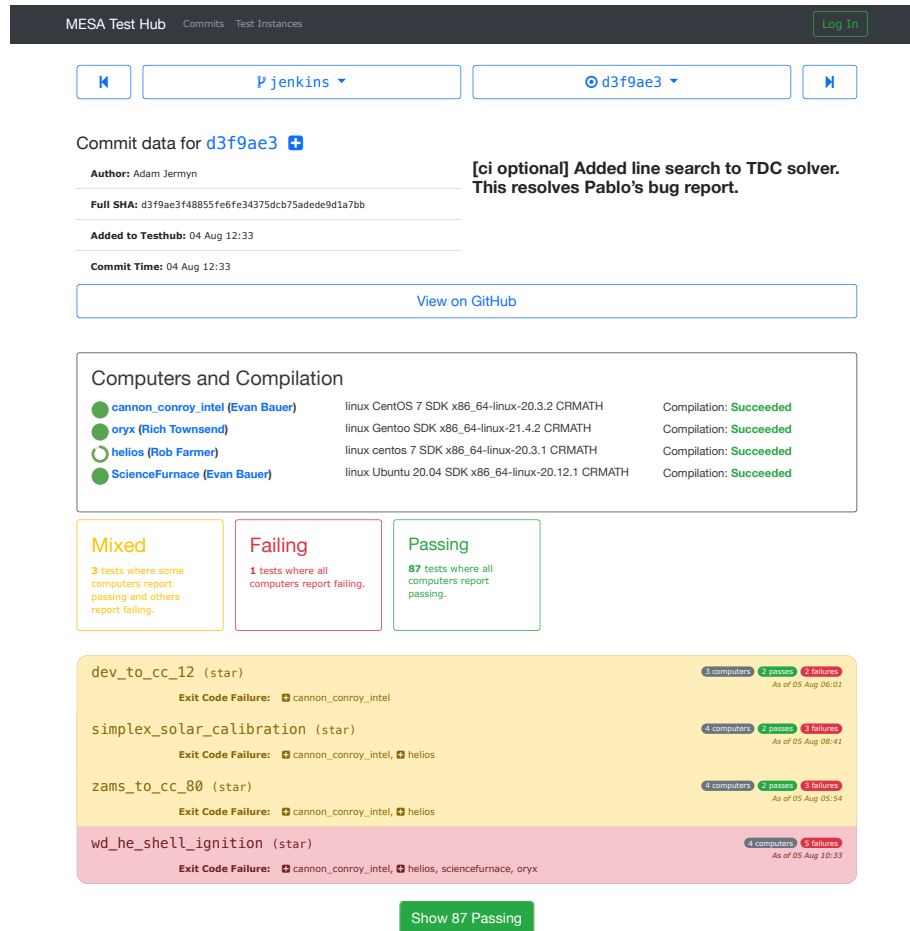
MESA Test Hub Commits Test Instances Log In

jenkins

d3f9ae3

Commit data for d3f9ae3

Author: Adam Jermyn

Full SHA: d3f9ae3f48855fe6fe34375dcb75adede9d1a7bb

Added to Testhub: 04 Aug 12:33

Commit Time: 04 Aug 12:33

[ci optional] Added line search to TDC solver. This resolves Pablo's bug report.

View on GitHub

Computers and Compilation

| | | |
|---|---|---|
| cannon_conroy_intel (Evan Bauer) | linux CentOS 7 SDK x86_64-linux-20.3.2 CRMATH | Compilation: Succeeded |
| oryx (Rich Townsend) | linux Gentoo SDK x86_64-linux-21.4.2 CRMATH | Compilation: Succeeded |
| helios (Rob Farmer) | linux centos 7 SDK x86_64-linux-20.3.1 CRMATH | Compilation: Succeeded |
| ScienceFurnace (Evan Bauer) | linux Ubuntu 20.04 SDK x86_64-linux-20.12.1 CRMATH | Compilation: Succeeded |

Mixed
3 tests where some computers report passing and others report failing.

Failing
1 tests where all computers report failing.

Passing
87 tests where all computers report passing.

dev_to_cc_12 (star)
3 computers 2 passes 2 failures
As of 05 Aug 06:01
Exit Code Failure: cannon_conroy_intel

simplex_solar_calibration (star)
4 computers 2 passes 3 failures
As of 05 Aug 08:41
Exit Code Failure: cannon_conroy_intel, helios

zams_to_cc_80 (star)
4 computers 2 passes 3 failures
As of 05 Aug 05:54
Exit Code Failure: cannon_conroy_intel, helios

wd_he_shell_ignition (star)
4 computers 5 failures
As of 05 Aug 10:33
Exit Code Failure: cannon_conroy_intel, helios, sciencefurnace, oryx

Show 87 Passing